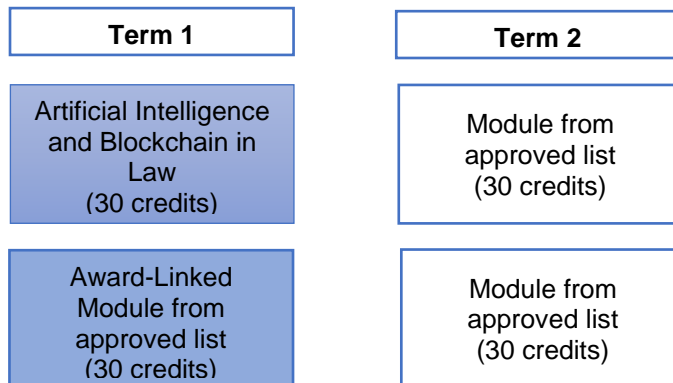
Term 1

Term 2

Artificial Intelligence and Blockchain in Law (30 credits)

Module from approved list (30 credits)

Award-Linked Module from approved list (30 credits)

Module from approved list (30 credits)